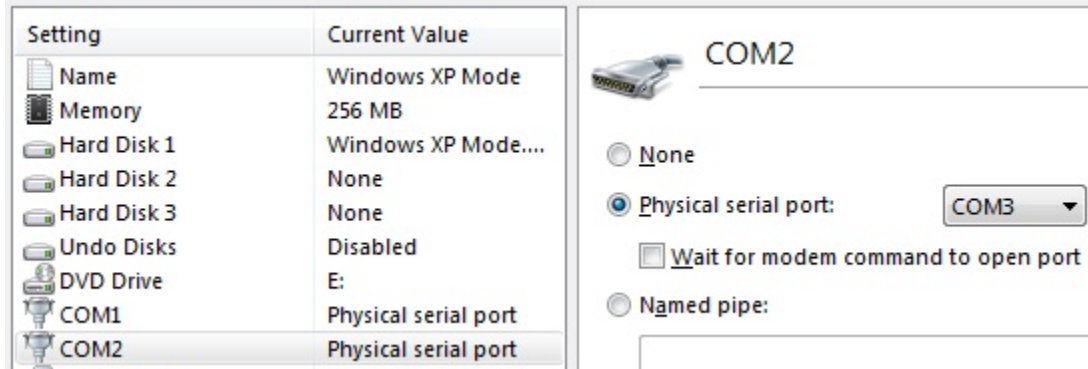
| Setting | Current Value |
|---|---|
| Name | Windows XP Mode |
| Memory | 256 MB |
| Hard Disk 1 | Windows XP Mode.... |
| Hard Disk 2 | None |
| Hard Disk 3 | None |
| Undo Disks | Disabled |
| DVD Drive | E: |
| COM1 | Physical serial port |
| COM2 | Physical serial port |

COM2

None

Physical serial port: COM3

Wait for modem command to open port

Named pipe: